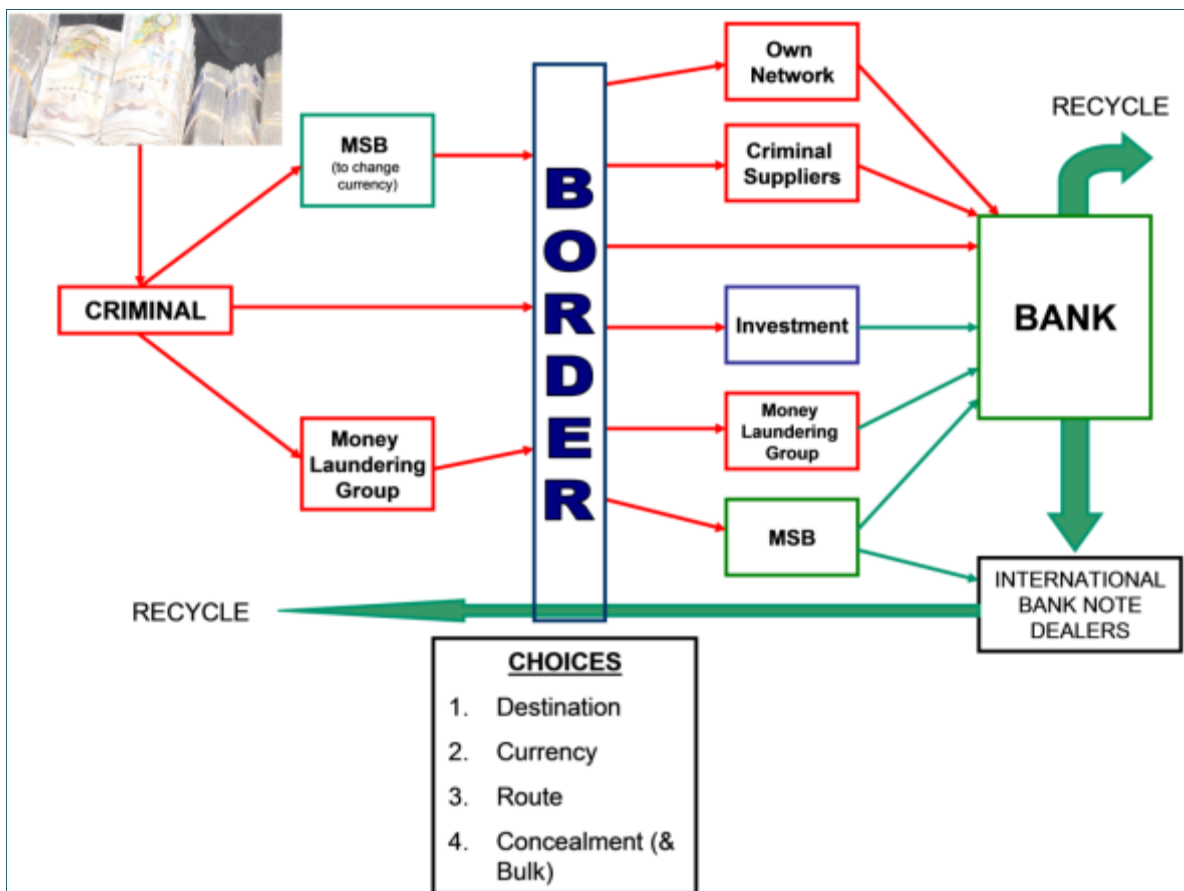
MSB
(to change currency)

CRIMINAL

Money Laundering Group

BORDER

Own Network

Criminal Suppliers

Investment

Money Laundering Group

MSB

RECYCLE

BANK

INTERNATIONAL BANK NOTE DEALERS

RECYCLE

CHOICES
1. Destination
2. Currency
3. Route
4. Concealment (& Bulk)